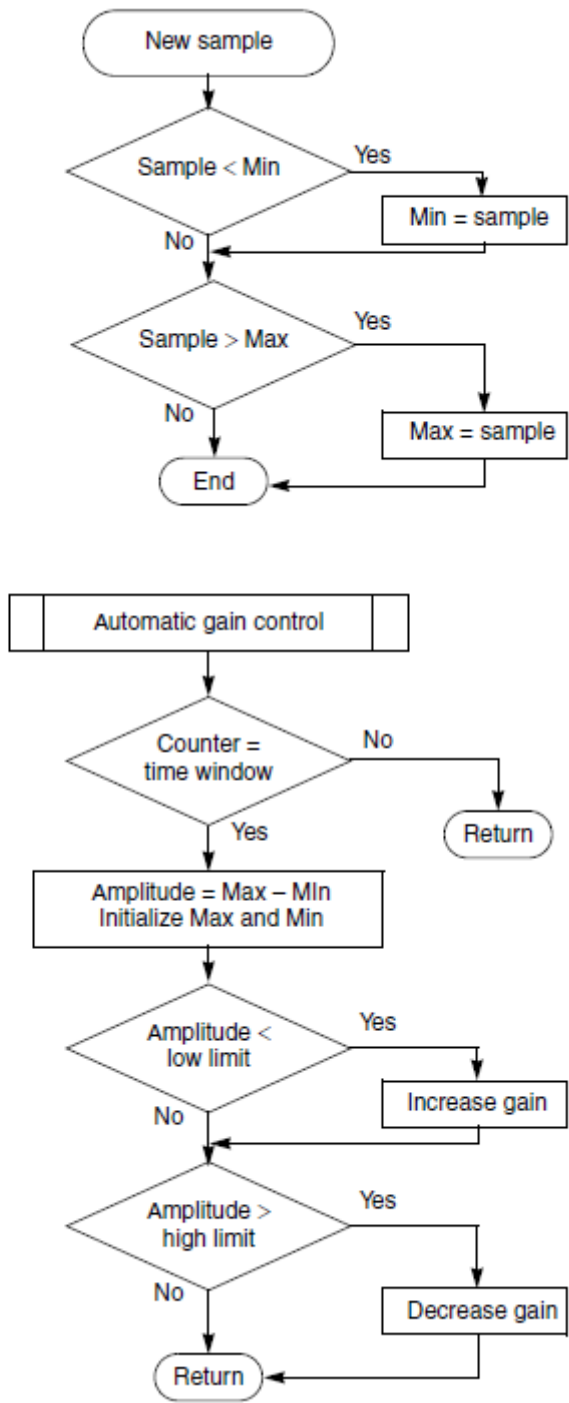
New sample

Sample < Min

Yes

Min = sample

No

Sample > Max

Yes

No

Max = sample

End

Automatic gain control

Counter = time window

No

Return

Yes

Amplitude = Max – MIn
Initialize Max and Min

Amplitude < low limit

Yes

Increase gain

No

Amplitude > high limit

Yes

No

Decrease gain

Return